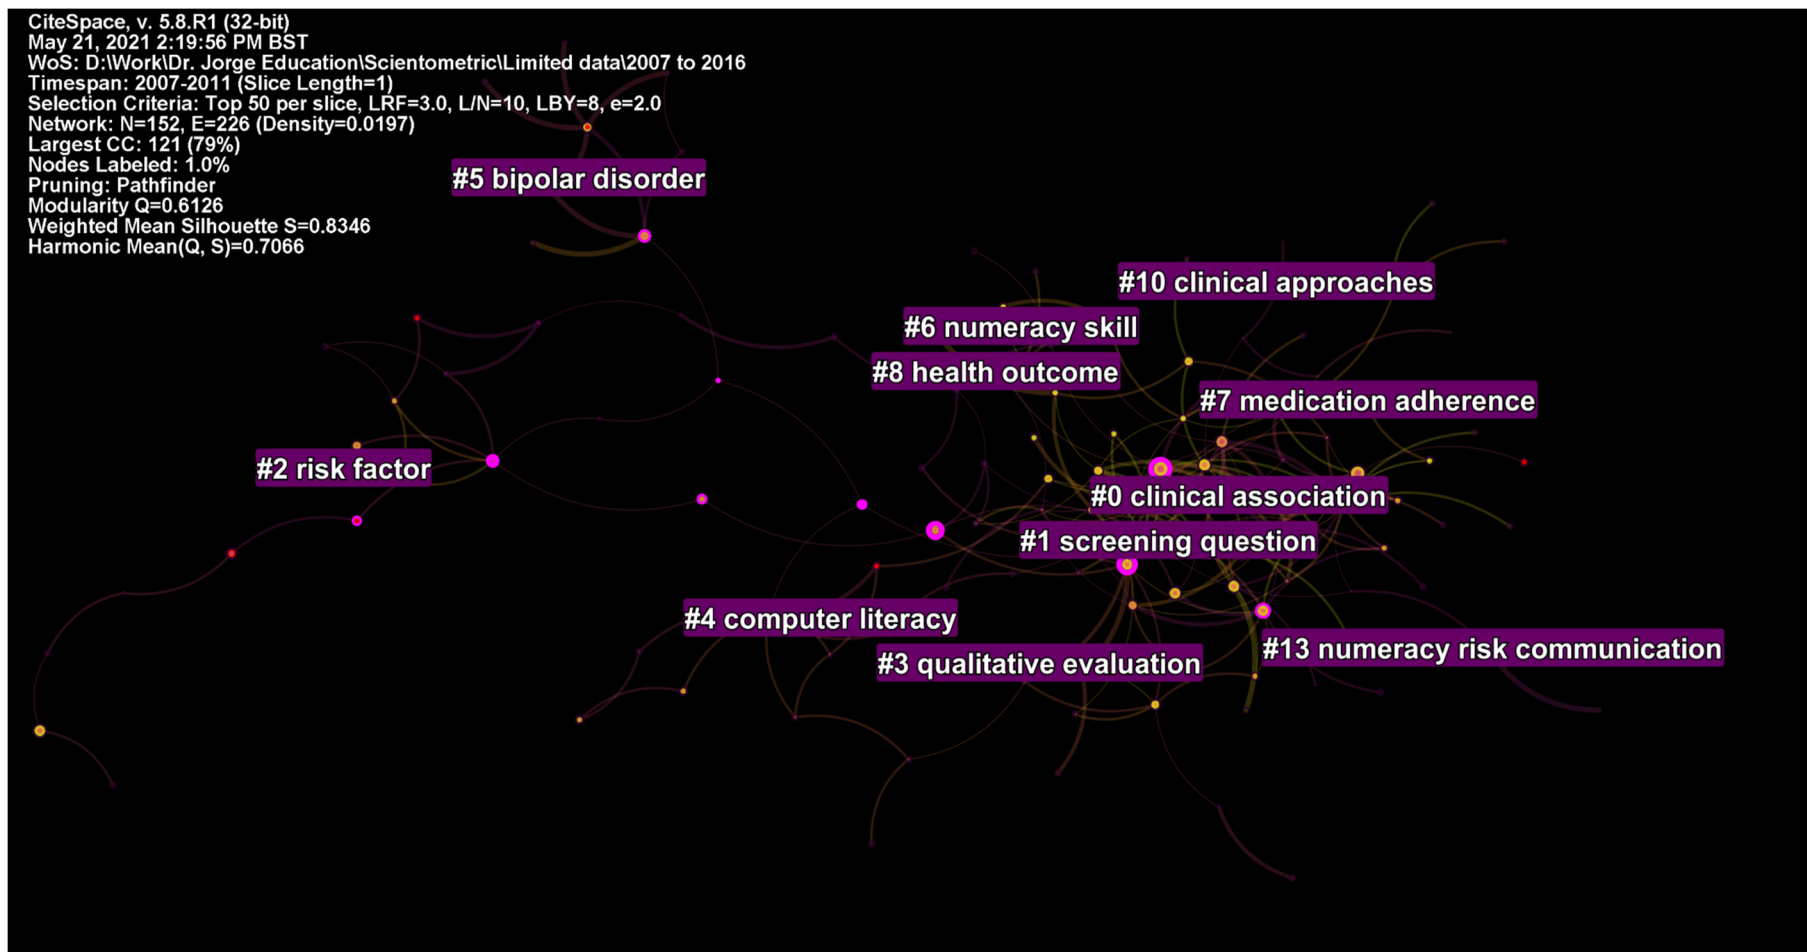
CiteSpace, v. 5.8.R1 (32-bit)
May 21, 2021 2:19:56 PM BST
WoS: D:\Work\Dr. Jorge Education\Scientometric\Limited data\2007 to 2016
Timespan: 2007-2011 (Slice Length=1)
Selection Criteria: Top 50 per slice, LRF=3.0, L/N=10, LBY=8, e=2.0
Network: N=152, E=226 (Density=0.0197)
Largest CC: 121 (79%)
Nodes Labeled: 1.0%
Pruning: Pathfinder
Modularity Q=0.6126
Weighted Mean Silhouette S=0.8346
Harmonic Mean(Q, S)=0.7066

#5 bipolar disorder

#10 clinical approaches

#6 numeracy skill

#8 health outcome

#7 medication adherence

#2 risk factor

#0 clinical association

#1 screening question

#4 computer literacy

#13 numeracy risk communication

#3 qualitative evaluation